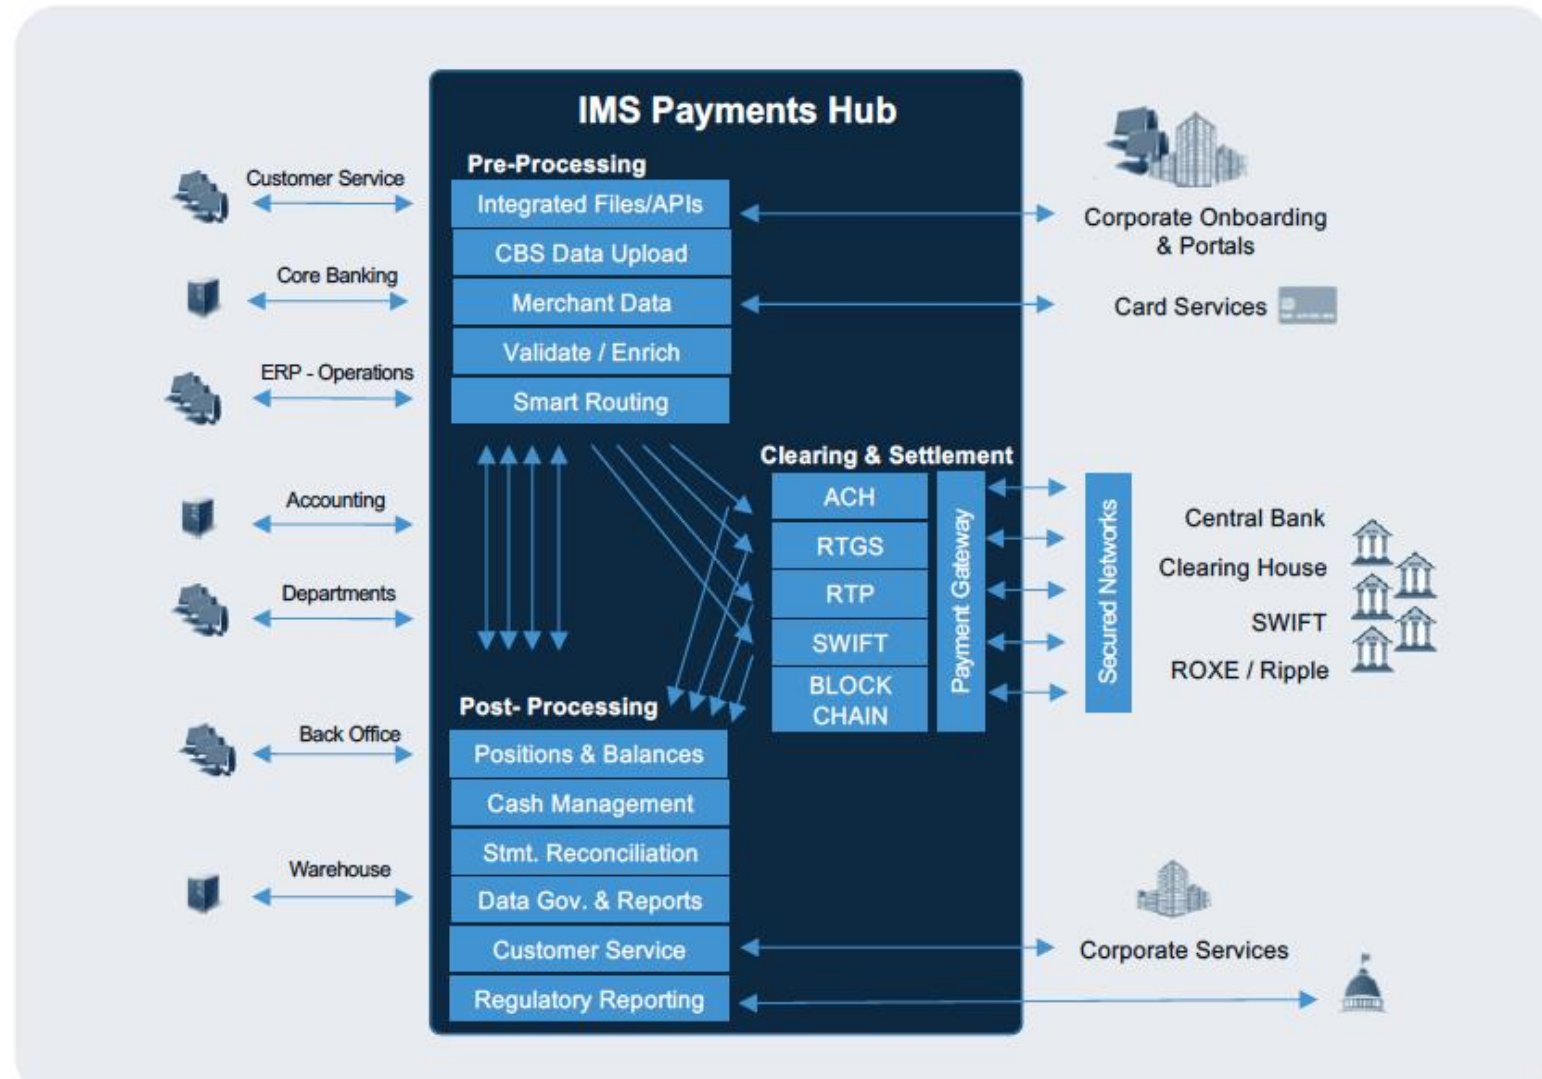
IMS Payments Hub

Pre-Processing

Integrated Files/APIs

CBS Data Upload

Merchant Data

Validate / Enrich

Smart Routing

Clearing & Settlement

ACH

RTGS

RTP

SWIFT

BLOCK CHAIN

Payment Gateway

Secured Networks

Post- Processing

Positions & Balances

Cash Management

Stmt. Reconciliation

Data Gov. & Reports

Customer Service

Regulatory Reporting

Customer Service

Core Banking

ERP - Operations

Accounting

Departments

Back Office

Warehouse

Corporate Onboarding & Portals

Card Services

Central Bank

Clearing House

SWIFT

ROXE / Ripple

Corporate Services